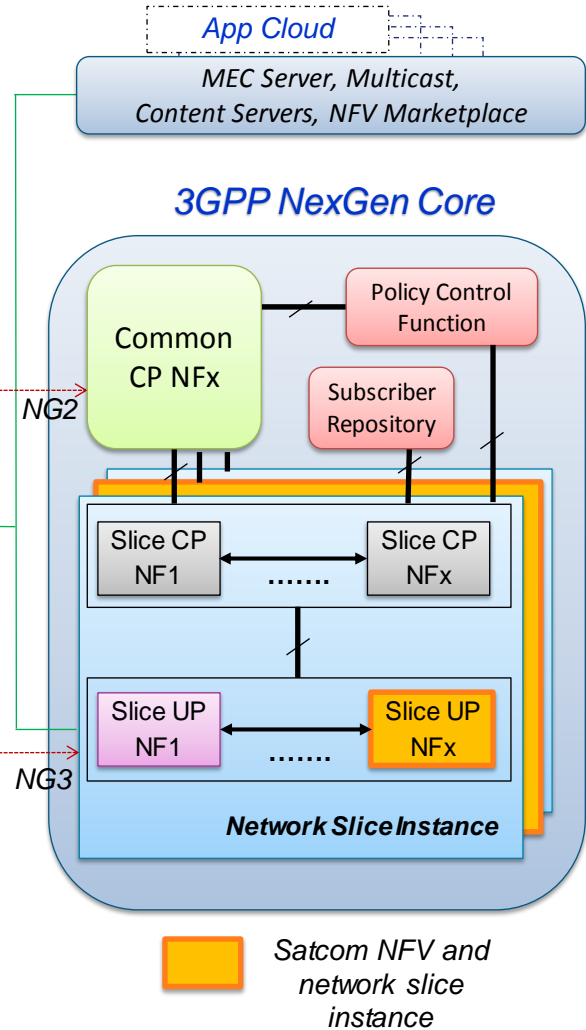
App Cloud

MEC Server, Multicast, Content Servers, NFV Marketplace

3GPP NexGen Core

Common CP NFx

Policy Control Function

Subscriber Repository

NG2

Slice CP NF1

.......

Slice CP NFx

Slice UP NF1

.......

Slice UP NFx

NG3

Network SliceInstance

Satcom NFV and network slice instance